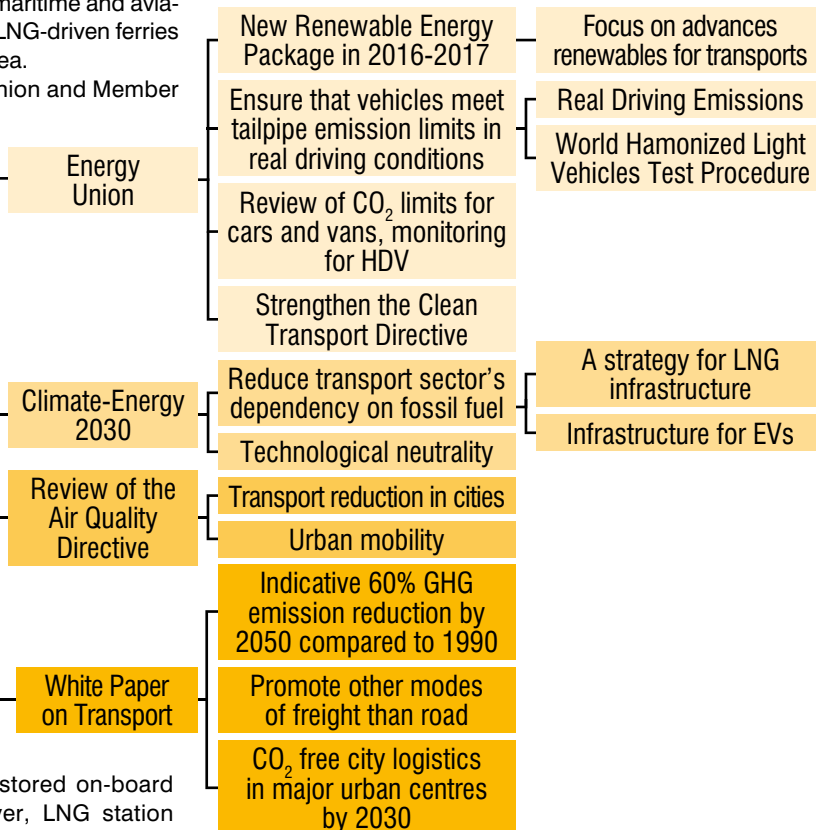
naritime and avia-
LNG-driven ferries
ea.
nion and Member

Energy Union

New Renewable Energy Package in 2016-2017

Focus on advances renewables for transports

Ensure that vehicles meet tailpipe emission limits in real driving conditions

Real Driving Emissions

World Hamonized Light Vehicles Test Procedure

Review of $CO_2$ limits for cars and vans, monitoring for HDV

Strengthen the Clean Transport Directive

Climate-Energy 2030

Reduce transport sector's dependency on fossil fuel

A strategy for LNG infrastructure

Infrastructure for EVs

Technological neutrality

Review of the Air Quality Directive

Transport reduction in cities

Urban mobility

White Paper on Transport

Indicative 60% GHG emission reduction by 2050 compared to 1990

Promote other modes of freight than road

$CO_2$ free city logistics in major urban centres by 2030

stored on-board
ver, LNG station